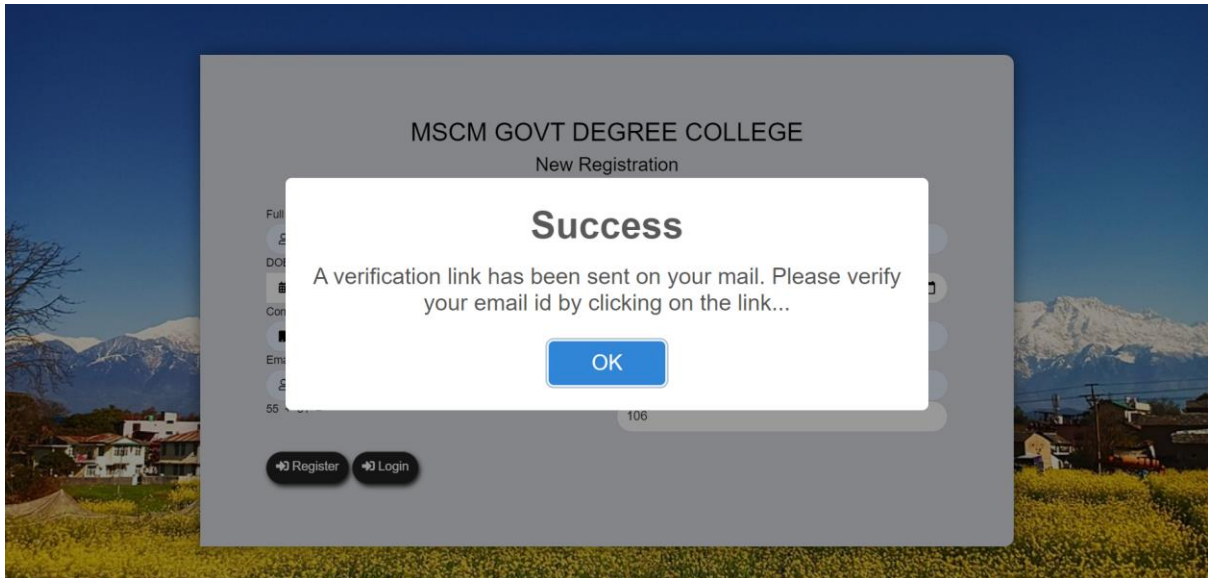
MSCM GOVT DEGREE COLLEGE

New Registration

Full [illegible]

DOB

Con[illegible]

Em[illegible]

55 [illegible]

106

Success

A verification link has been sent on your mail. Please verify your email id by clicking on the link...

OK

Register

Login